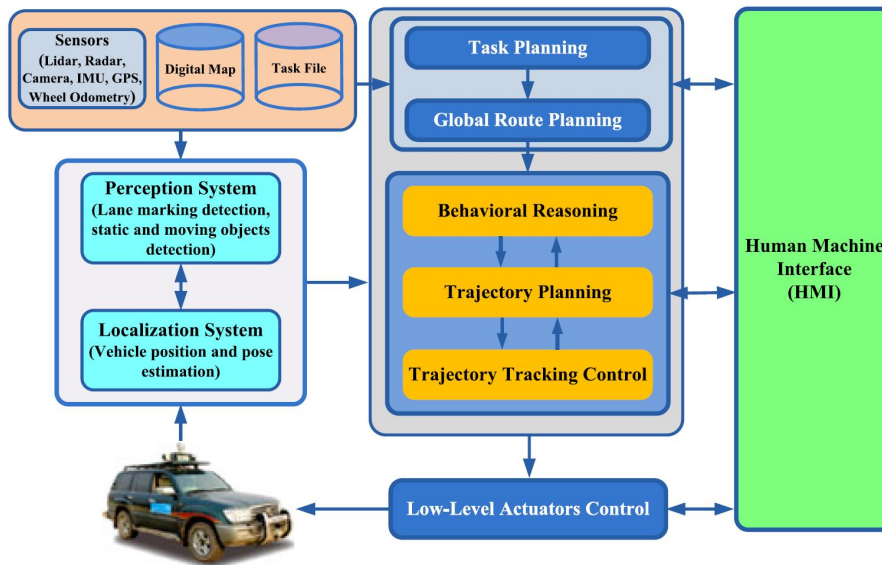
Sensors (Lidar, Radar, Camera, IMU, GPS, Wheel Odometry)

Digital Map

Task File

Task Planning

Global Route Planning

Perception System (Lane marking detection, static and moving objects detection)

Localization System (Vehicle position and pose estimation)

Behavioral Reasoning

Trajectory Planning

Trajectory Tracking Control

Human Machine Interface (HMI)

Low-Level Actuators Control